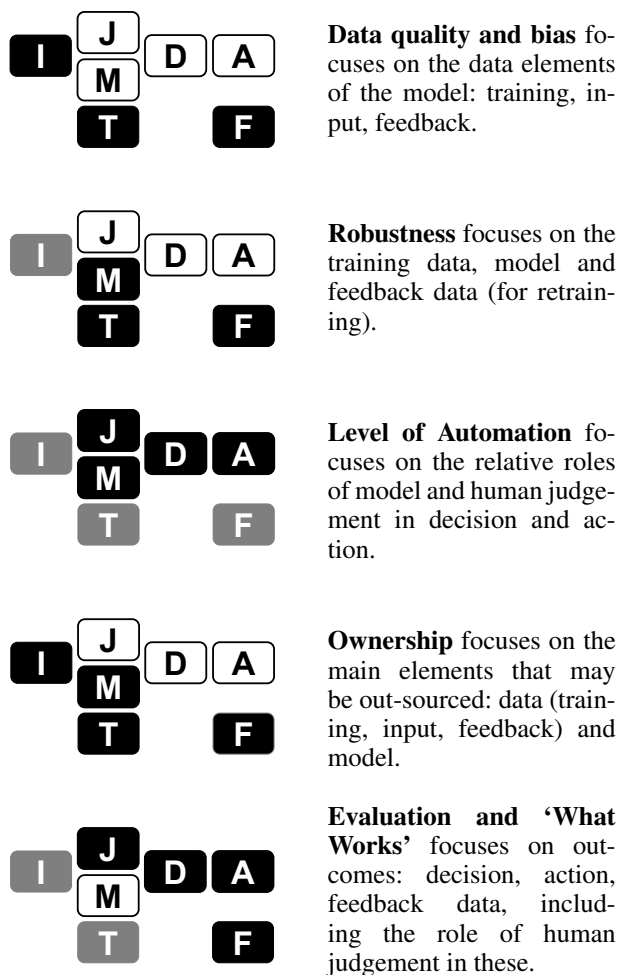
I J D A M T F

**Data quality and bias** focuses on the data elements of the model: training, input, feedback.

I J D A M T F

**Robustness** focuses on the training data, model and feedback data (for retraining).

I J D A M T F

**Level of Automation** focuses on the relative roles of model and human judgement in decision and action.

I J D A M T F

**Ownership** focuses on the main elements that may be out-sourced: data (training, input, feedback) and model.

I J D A M T F

**Evaluation and 'What Works'** focuses on outcomes: decision, action, feedback data, including the role of human judgement in these.